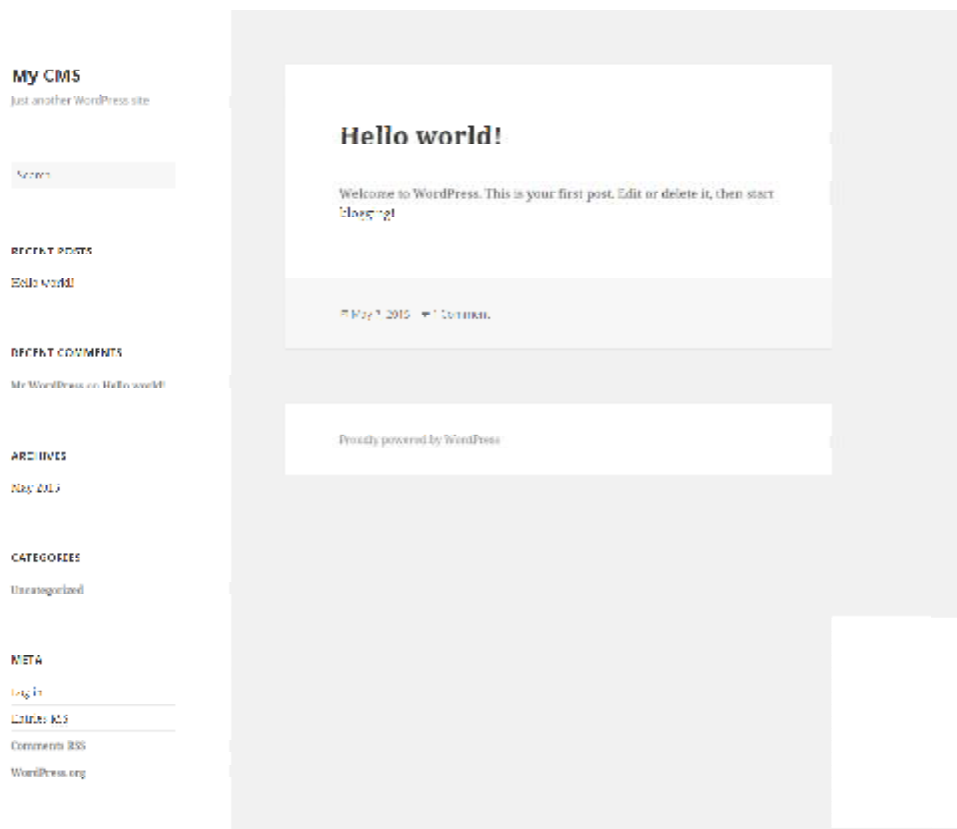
My CMS

Just another WordPress site

Search

RECENT POSTS

Hello world!

RECENT COMMENTS

Mr WordPress on Hello world!

ARCHIVES

May 2015

CATEGORIES

Uncategorized

META

Log in

Entries RSS

Comments RSS

WordPress.org

Hello world!

Welcome to WordPress. This is your first post. Edit or delete it, then start blogging!

May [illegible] 2015 1 Comment

Proudly powered by WordPress